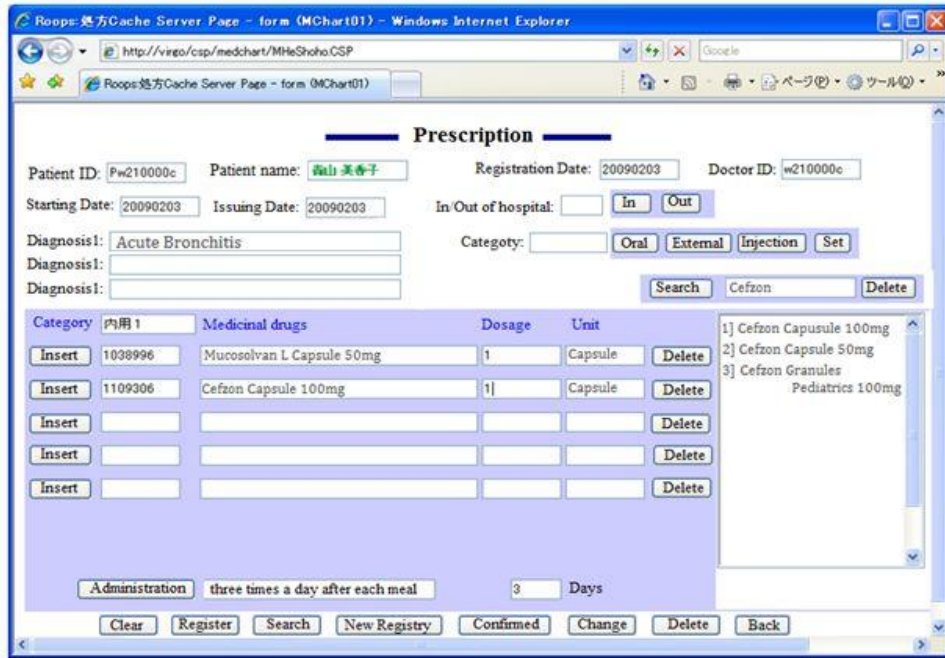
Roops:処方Cache Server Page - form (MChart01) - Windows Internet Explorer

http://virgo/csp/medchart/MHeShoho.CSP

Google

Roops:処方Cache Server Page - form (MChart01)

ページ(P) ツール(O)

Prescription

Patient ID: Pw210000c Patient name: 森山 美香子 Registration Date: 20090203 Doctor ID: w210000c

Starting Date: 20090203 Issuing Date: 20090203 In/Out of hospital: In Out

Diagnosis1: Acute Bronchitis Category: Oral External Injection Set

Diagnosis1:

Diagnosis1:

Search Cefzon Delete

| Category 内用1 | | Medicinal drugs | Dosage | Unit | |
|---|---|---|---|---|---|
| Insert | 1038996 | Mucosolvan L Capsule 50mg | 1 | Capsule | Delete |
| Insert | 1109306 | Cefzon Capsule 100mg | 1 | Capsule | Delete |
| Insert | | | | | Delete |
| Insert | | | | | Delete |
| Insert | | | | | Delete |

1] Cefzon Capusule 100mg
2] Cefzon Capsule 50mg
3] Cefzon Granules Pediatrics 100mg

Administration three times a day after each meal 3 Days

Clear Register Search New Registry Confirmed Change Delete Back